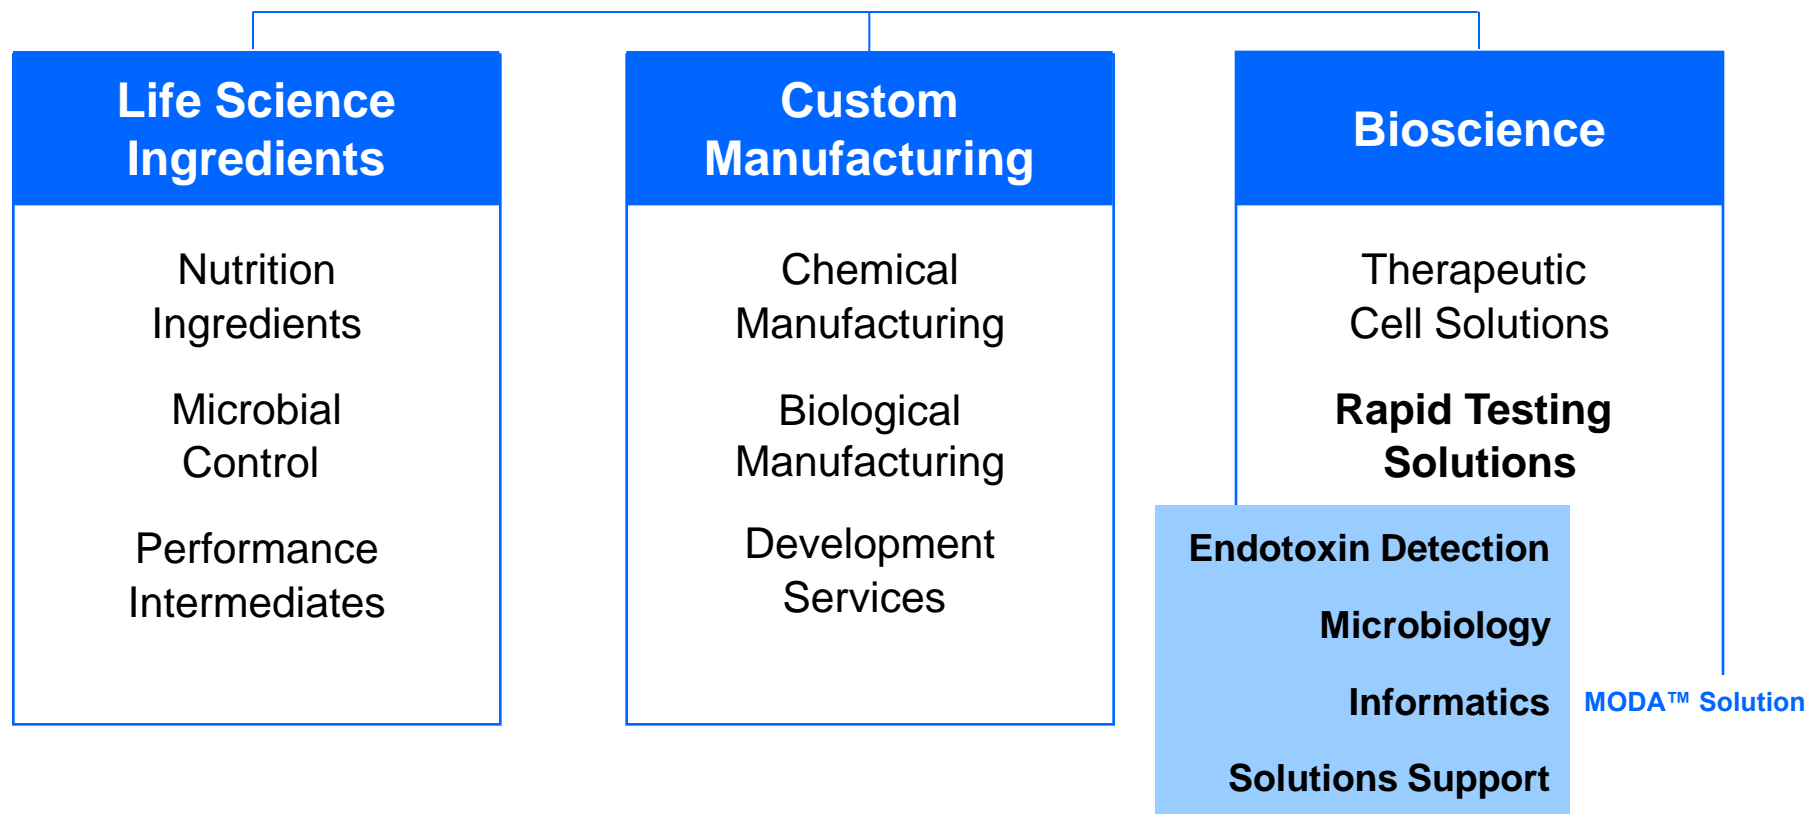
Life Science Ingredients

Nutrition Ingredients

Microbial Control

Performance Intermediates

Custom Manufacturing

Chemical Manufacturing

Biological Manufacturing

Development Services

Bioscience

Therapeutic Cell Solutions

Rapid Testing Solutions

Endotoxin Detection

Microbiology

Informatics

Solutions Support

MODA™ Solution